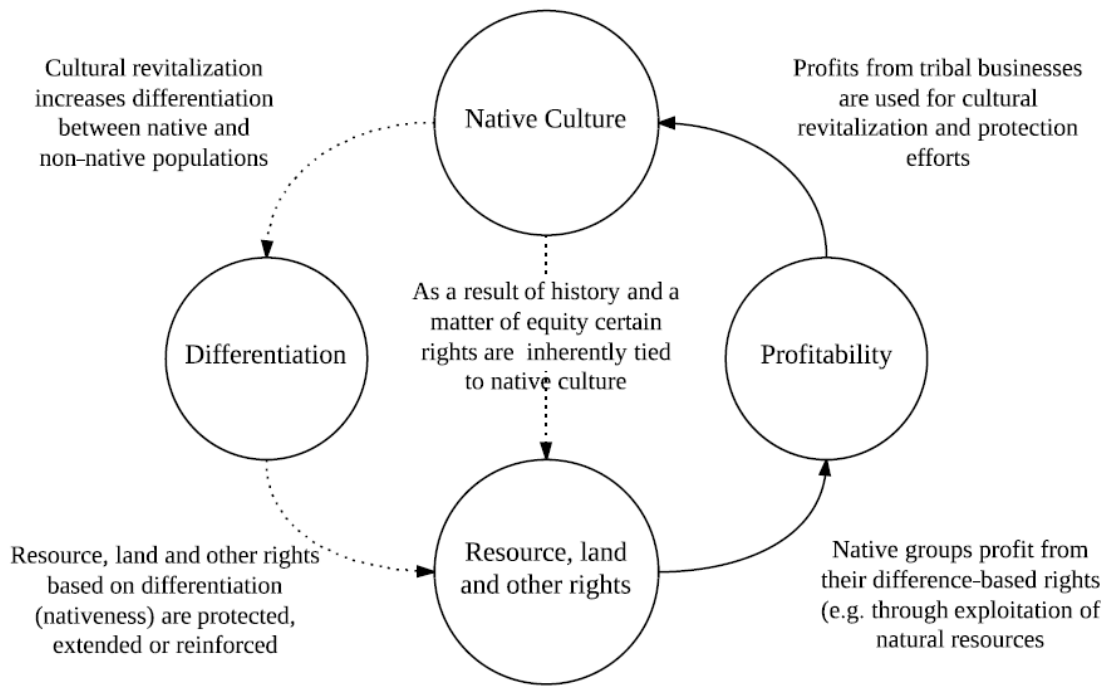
Cultural revitalization increases differentiation between native and non–native populations

Native Culture

Profits from tribal businesses are used for cultural revitalization and protection efforts

Differentiation

As a result of history and a matter of equity certain rights are inherently tied to native culture

Profitability

Resource, land and other rights based on differentiation (nativeness) are protected, extended or reinforced

Resource, land and other rights

Native groups profit from their difference-based rights (e.g. through exploitation of natural resources